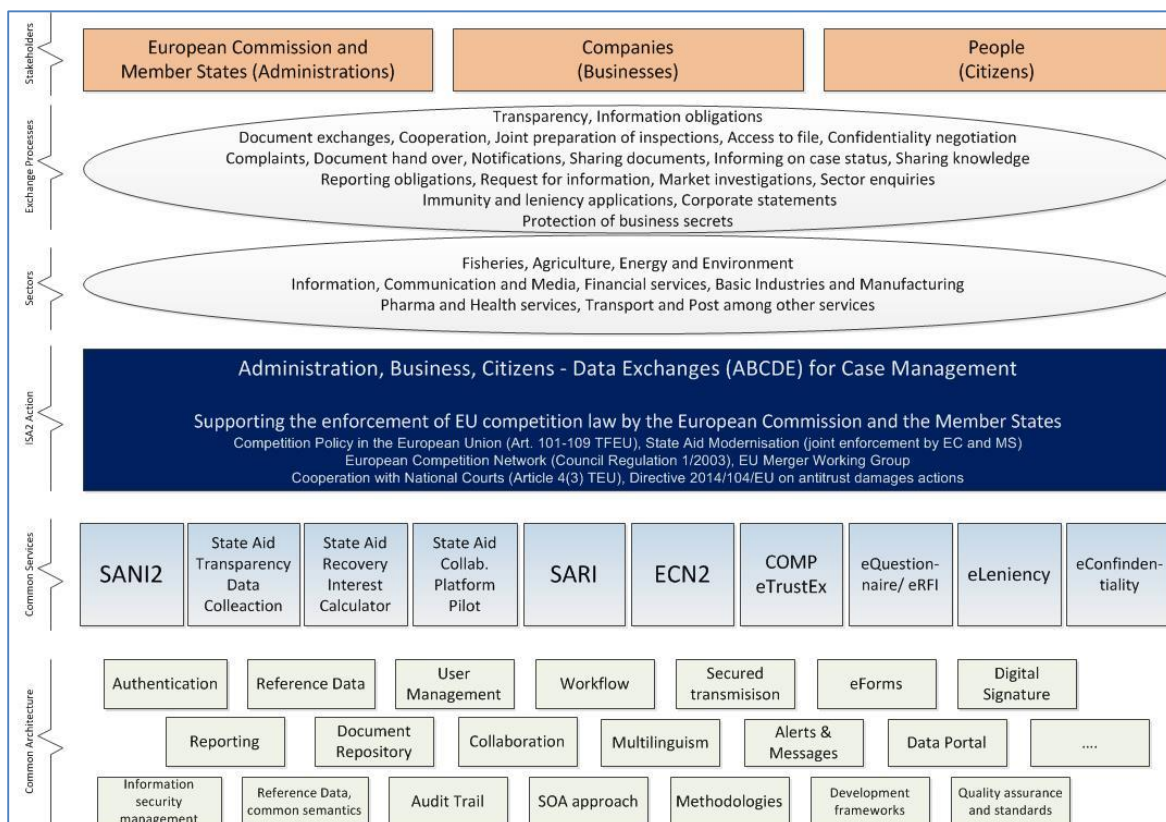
Stakeholders

European Commission and Member States (Administrations)

Companies (Businesses)

People (Citizens)

Exchange Processes

Transparency, Information obligations
Document exchanges, Cooperation, Joint preparation of inspections, Access to file, Confidentiality negotiation
Complaints, Document hand over, Notifications, Sharing documents, Informing on case status, Sharing knowledge
Reporting obligations, Request for information, Market investigations, Sector enquiries
Immunity and leniency applications, Corporate statements
Protection of business secrets

Sectors

Fisheries, Agriculture, Energy and Environment
Information, Communication and Media, Financial services, Basic Industries and Manufacturing
Pharma and Health services, Transport and Post among other services

ISA2 Action

Administration, Business, Citizens - Data Exchanges (ABCDE) for Case Management

Supporting the enforcement of EU competition law by the European Commission and the Member States
Competition Policy in the European Union (Art. 101-109 TFEU), State Aid Modernisation (joint enforcement by EC and MS)
European Competition Network (Council Regulation 1/2003), EU Merger Working Group
Cooperation with National Courts (Article 4(3) TEU), Directive 2014/104/EU on antitrust damages actions

Common Services

SANI2

State Aid Transparency Data Colleaction

State Aid Recovery Interest Calculator

State Aid Collab. Platform Pilot

SARI

ECN2

COMP eTrustEx

eQuestionnaire/ eRFI

eLeniency

eConfindentiality

Common Architecture

Authentication

Reference Data

User Management

Workflow

Secured transmisison

eForms

Digital Signature

Reporting

Document Repository

Collaboration

Multilinguism

Alerts & Messages

Data Portal

....

Information security management

Reference Data, common semantics

Audit Trail

SOA approach

Methodologies

Development frameworks

Quality assurance and standards